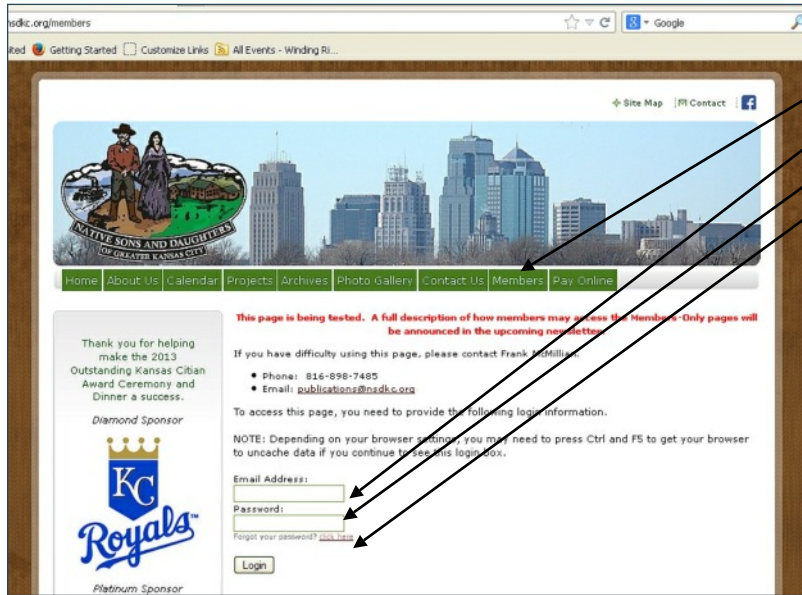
nsdkc.org/members

Google

ited Getting Started Customize Links All Events - Winding Ri...

Site Map Contact

NATIVE SONS AND DAUGHTERS OF GREATER KANSAS CITY

Home About Us Calendar Projects Archives Photo Gallery Contact Us Members Pay Online

Thank you for helping make the 2013 Outstanding Kansas Citian Award Ceremony and Dinner a success.

Diamond Sponsor

KC Royals

Platinum Sponsor

This page is being tested. A full description of how members may access the Members-Only pages will be announced in the upcoming newsletter.

If you have difficulty using this page, please contact Frank McMillian.

• Phone: 816-898-7485
• Email: publications@nsdkc.org

To access this page, you need to provide the following login information.

NOTE: Depending on your browser settings, you may need to press Ctrl and F5 to get your browser to uncache data if you continue to see this login box.

Email Address:

Password:

Forgot your password? click here

Login